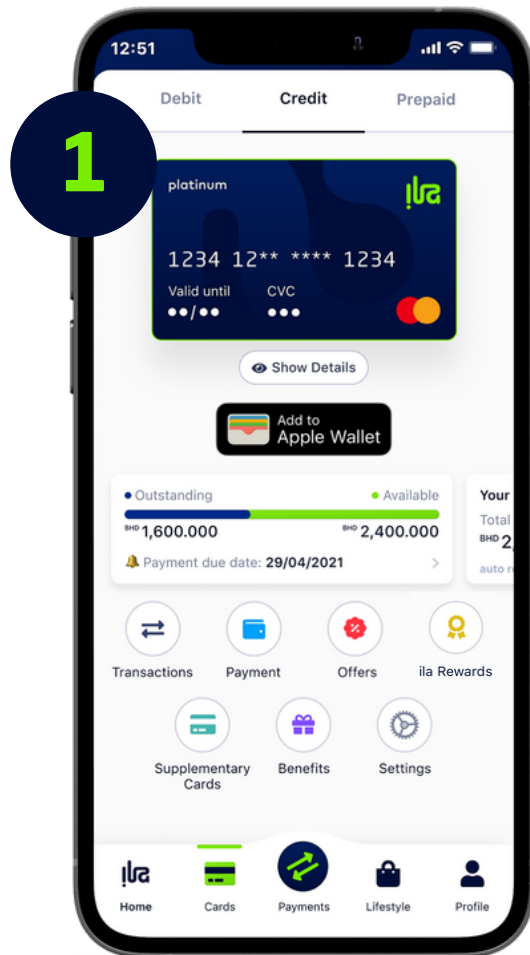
1

12:51

Debit Credit Prepaid

platinum

ila

1234 12** **** 1234

Valid until CVC
••/•• •••

Show Details

Add to Apple Wallet

Outstanding Available
BHD 1,600.000 BHD 2,400.000
Payment due date: 29/04/2021

Your
Total
BHD 2
auto r

Transactions Payment Offers ila Rewards

Supplementary Cards Benefits Settings

ila Home Cards Payments Lifestyle Profile